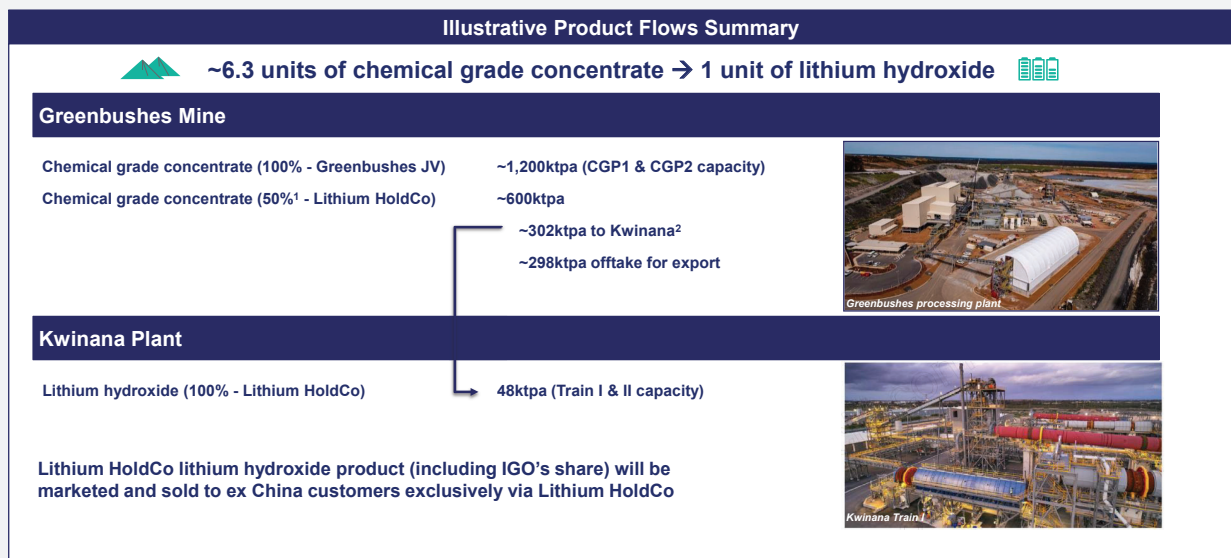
Illustrative Product Flows Summary

~6.3 units of chemical grade concentrate → 1 unit of lithium hydroxide

Greenbushes Mine

Chemical grade concentrate (100% - Greenbushes JV) ~1,200ktpa (CGP1 & CGP2 capacity)

Chemical grade concentrate (50%$^1$ - Lithium HoldCo) ~600ktpa

~302ktpa to Kwinana$^2$

~298ktpa offtake for export

Greenbushes processing plant

Kwinana Plant

Lithium hydroxide (100% - Lithium HoldCo) 48ktpa (Train I & II capacity)

Lithium HoldCo lithium hydroxide product (including IGO's share) will be marketed and sold to ex China customers exclusively via Lithium HoldCo

Kwinana Train I